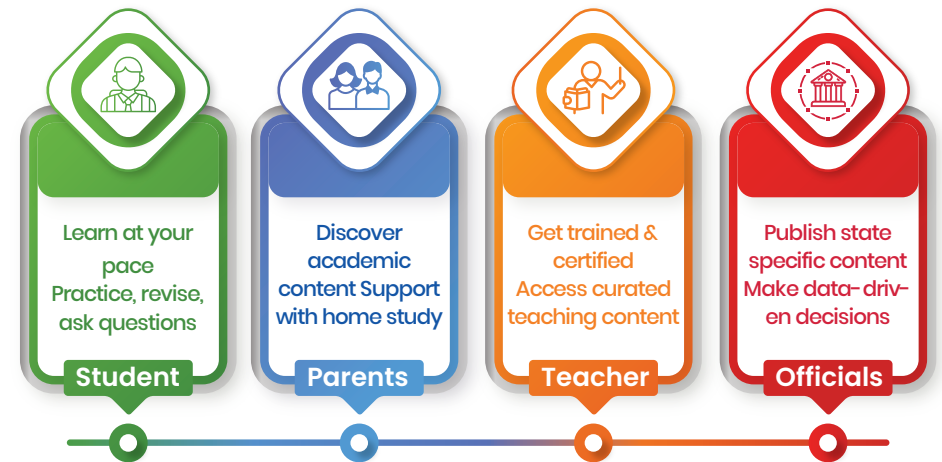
Learn at your pace Practice, revise, ask questions

Student

Discover academic content Support with home study

Parents

Get trained & certified Access curated teaching content

Teacher

Publish state specific content Make data-driven decisions

Officials